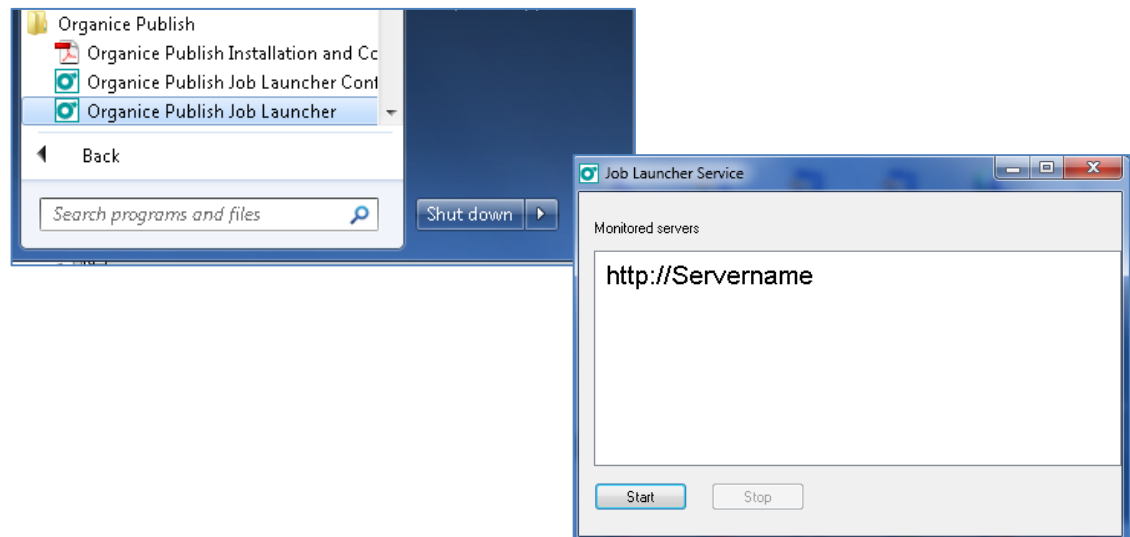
Organice Publish
Organice Publish Installation and Cc
Organice Publish Job Launcher Cont
Organice Publish Job Launcher
Back
Search programs and files
Shut down

Job Launcher Service
Monitored servers
http://Servername
Start
Stop